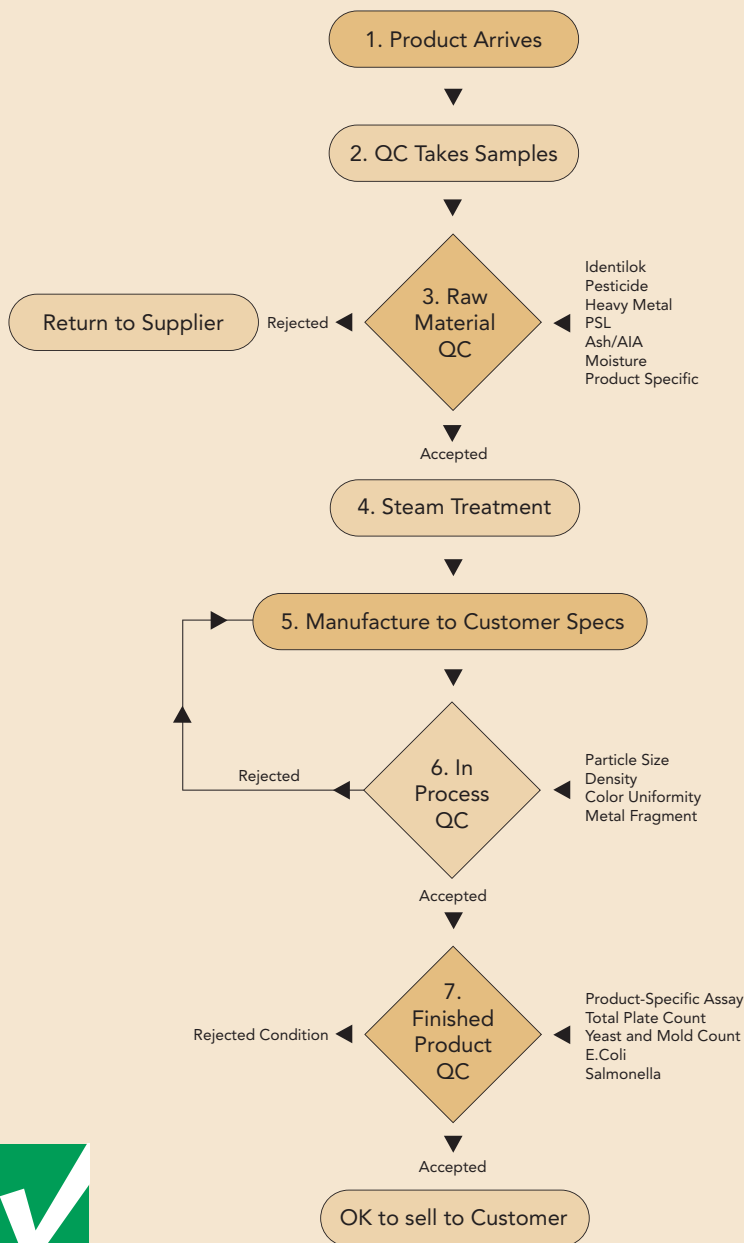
1. Product Arrives

2. QC Takes Samples

Return to Supplier

Rejected

3. Raw Material QC

Identilok
Pesticide
Heavy Metal
PSL
Ash/AIA
Moisture
Product Specific

Accepted

4. Steam Treatment

5. Manufacture to Customer Specs

Rejected

6. In Process QC

Particle Size
Density
Color Uniformity
Metal Fragment

Accepted

Rejected Condition

7. Finished Product QC

Product-Specific Assay
Total Plate Count
Yeast and Mold Count
E.Coli
Salmonella

Accepted

OK to sell to Customer